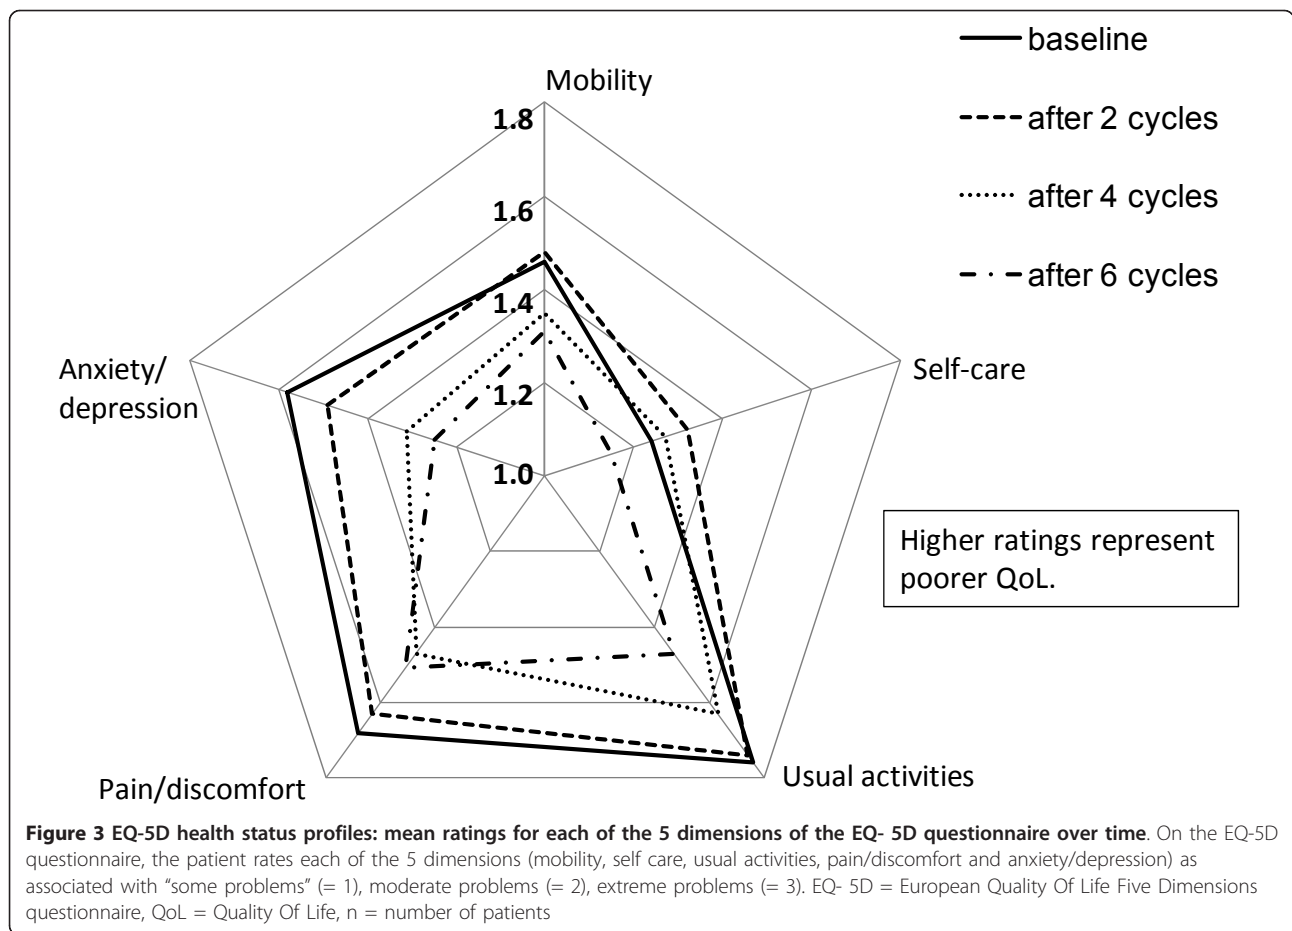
baseline

after 2 cycles

after 4 cycles

after 6 cycles

Mobility

1.8

1.6

1.4

1.2

1.0

Self-care

Anxiety/ depression

Higher ratings represent poorer QoL.

Pain/discomfort

Usual activities

**Figure 3 EQ-5D health status profiles: mean ratings for each of the 5 dimensions of the EQ- 5D questionnaire over time**. On the EQ-5D questionnaire, the patient rates each of the 5 dimensions (mobility, self care, usual activities, pain/discomfort and anxiety/depression) as associated with "some problems" (= 1), moderate problems (= 2), extreme problems (= 3). EQ- 5D = European Quality Of Life Five Dimensions questionnaire, QoL = Quality Of Life, n = number of patients